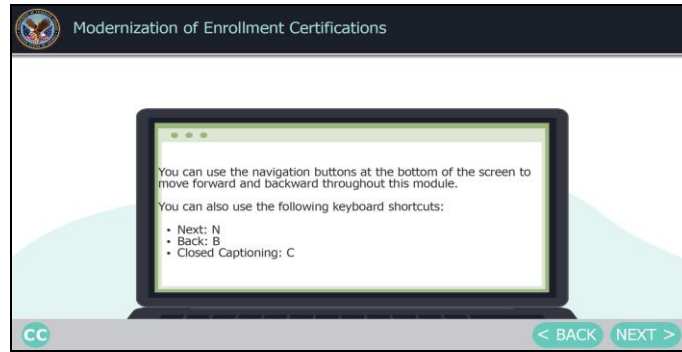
Modernization of Enrollment Certifications

You can use the navigation buttons at the bottom of the screen to move forward and backward throughout this module.

You can also use the following keyboard shortcuts:

• Next: N
• Back: B
• Closed Captioning: C

CC

< BACK NEXT >